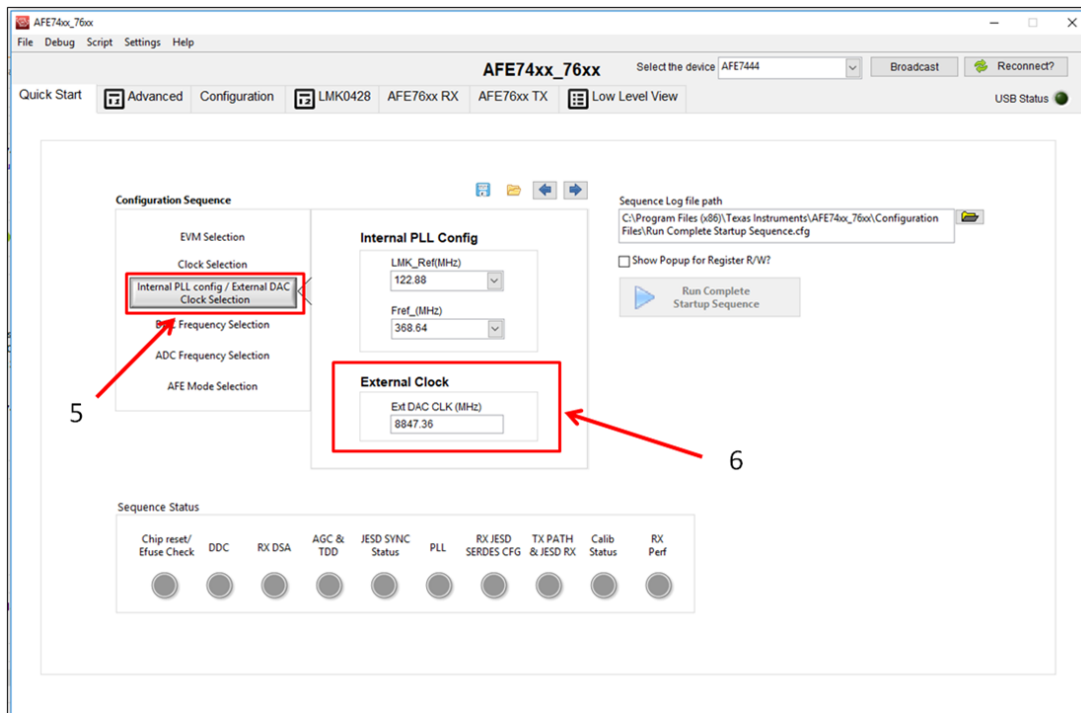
AFE74xx_76xx

File Debug Script Settings Help

AFE74xx_76xx

Select the device AFE7444

Broadcast

Reconnect?

Quick Start Advanced Configuration LMK0428 AFE76xx RX AFE76xx TX Low Level View

USB Status

Configuration Sequence

EVM Selection

Clock Selection

Internal PLL config / External DAC Clock Selection

DAC Frequency Selection

ADC Frequency Selection

AFE Mode Selection

5

Internal PLL Config

LMK_Ref(MHz)

122.88

Fref_(MHz)

368.64

External Clock

Ext DAC CLK (MHz)

8847.36

6

Sequence Log file path

C:\Program Files (x86)\Texas Instruments\AFE74xx_76xx\Configuration Files\Run Complete Startup Sequence.cfg

Show Popup for Register R/W?

Run Complete Startup Sequence

Sequence Status

| Chip reset/ Efuse Check | DDC | RX DSA | AGC & TDD | JESD SYNC Status | PLL | RX JESD SERDES CFG | TX PATH & JESD RX | Calib Status | RX Perf |
|---|---|---|---|---|---|---|---|---|---|